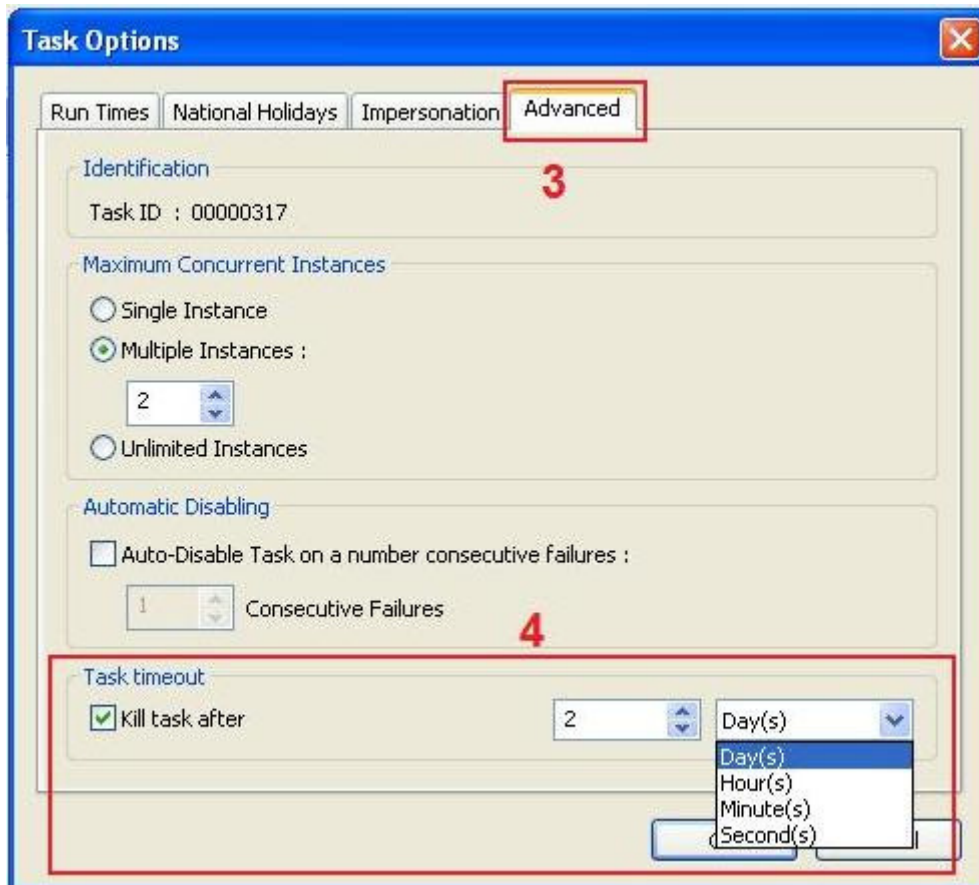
Task Options

Run Times | National Holidays | Impersonation | Advanced

3

Identification

Task ID : 00000317

Maximum Concurrent Instances

Single Instance

Multiple Instances :

2

Unlimited Instances

Automatic Disabling

Auto-Disable Task on a number consecutive failures :

1 Consecutive Failures

4

Task timeout

Kill task after

2

Day(s)

Day(s)
Hour(s)
Minute(s)
Second(s)